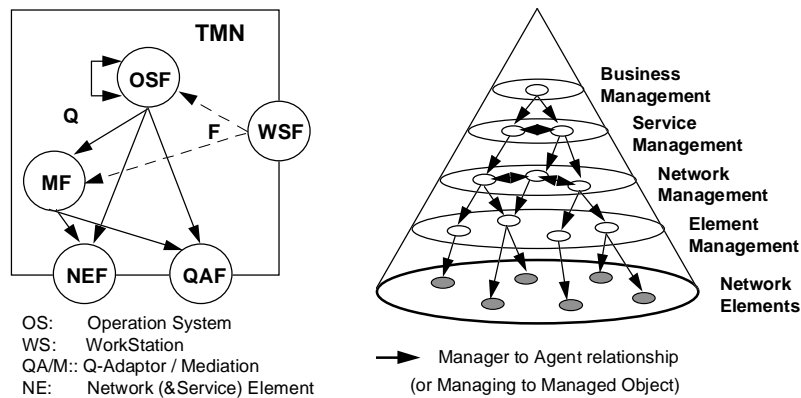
TMN

OSF

Q

F

WSF

MF

NEF

QAF

OS: Operation System
WS: WorkStation
QA/M:: Q-Adaptor / Mediation
NE: Network (&Service) Element

Business Management

Service Management

Network Management

Element Management

Network Elements

Manager to Agent relationship
(or Managing to Managed Object)